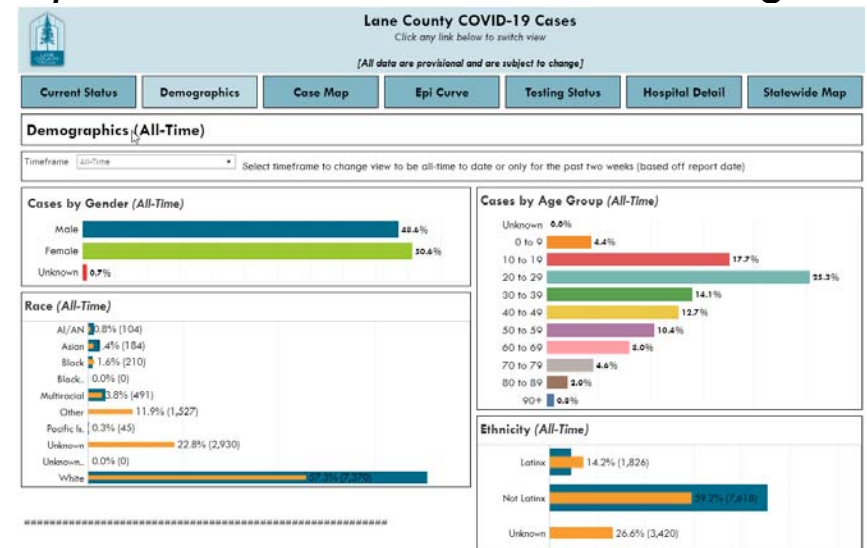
Lane County COVID-19 Cases
Click any link below to switch view
[All data are provisional and are subject to change]

Current Status | Demographics | Case Map | Epi Curve | Testing Status | Hospital Detail | Statewide Map

Demographics (All-Time)

Timeframe All-Time
Select timeframe to change view to be all-time to date or only for the past two weeks (based off report date)

Cases by Gender (All-Time)
Male 48.6%
Female 50.6%
Unknown 0.7%

Race (All-Time)
AI/AN 0.8% (104)
Asian .4% (184)
Black 1.6% (210)
Black.. 0.0% (0)
Multiracial 3.8% (491)
Other 11.9% (1,527)
Pacific Is. 0.3% (45)
Unknown 22.8% (2,930)
Unknown... 0.0% (0)
White 57.3% (7,370)

Cases by Age Group (All-Time)
Unknown 0.0%
0 to 9 4.4%
10 to 19 17.7%
20 to 29 25.3%
30 to 39 14.1%
40 to 49 12.7%
50 to 59 10.4%
60 to 69 8.0%
70 to 79 4.6%
80 to 89 2.0%
90+ 0.8%

Ethnicity (All-Time)
Latinx 14.2% (1,826)
Not Latinx 59.2% (7,618)
Unknown 26.6% (3,420)

==================================================